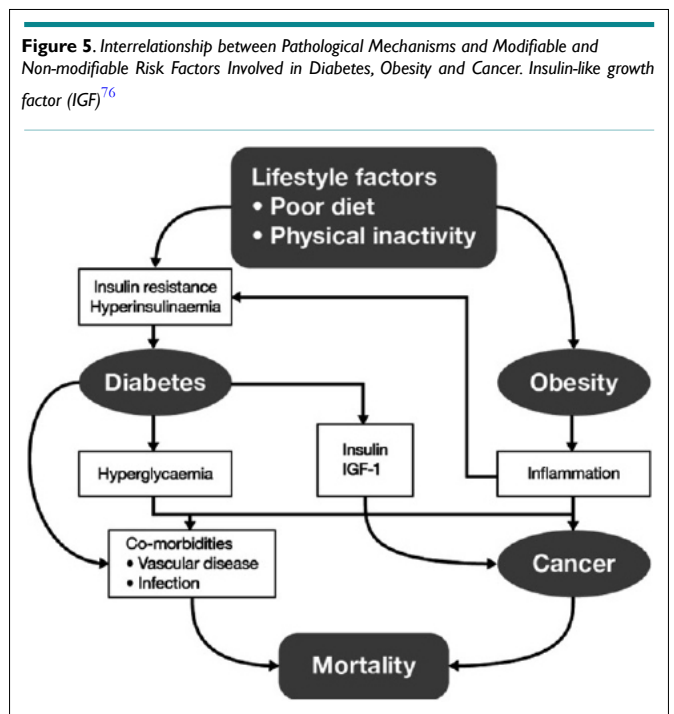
**Figure 5**. *Interrelationship between Pathological Mechanisms and Modifiable and Non-modifiable Risk Factors Involved in Diabetes, Obesity and Cancer. Insulin-like growth factor (IGF)*$^{76}$

Lifestyle factors
• Poor diet
• Physical inactivity

Insulin resistance
Hyperinsulinaemia

Diabetes

Obesity

Hyperglycaemia

Insulin
IGF-1

Inflammation

Co-morbidities
• Vascular disease
• Infection

Cancer

Mortality